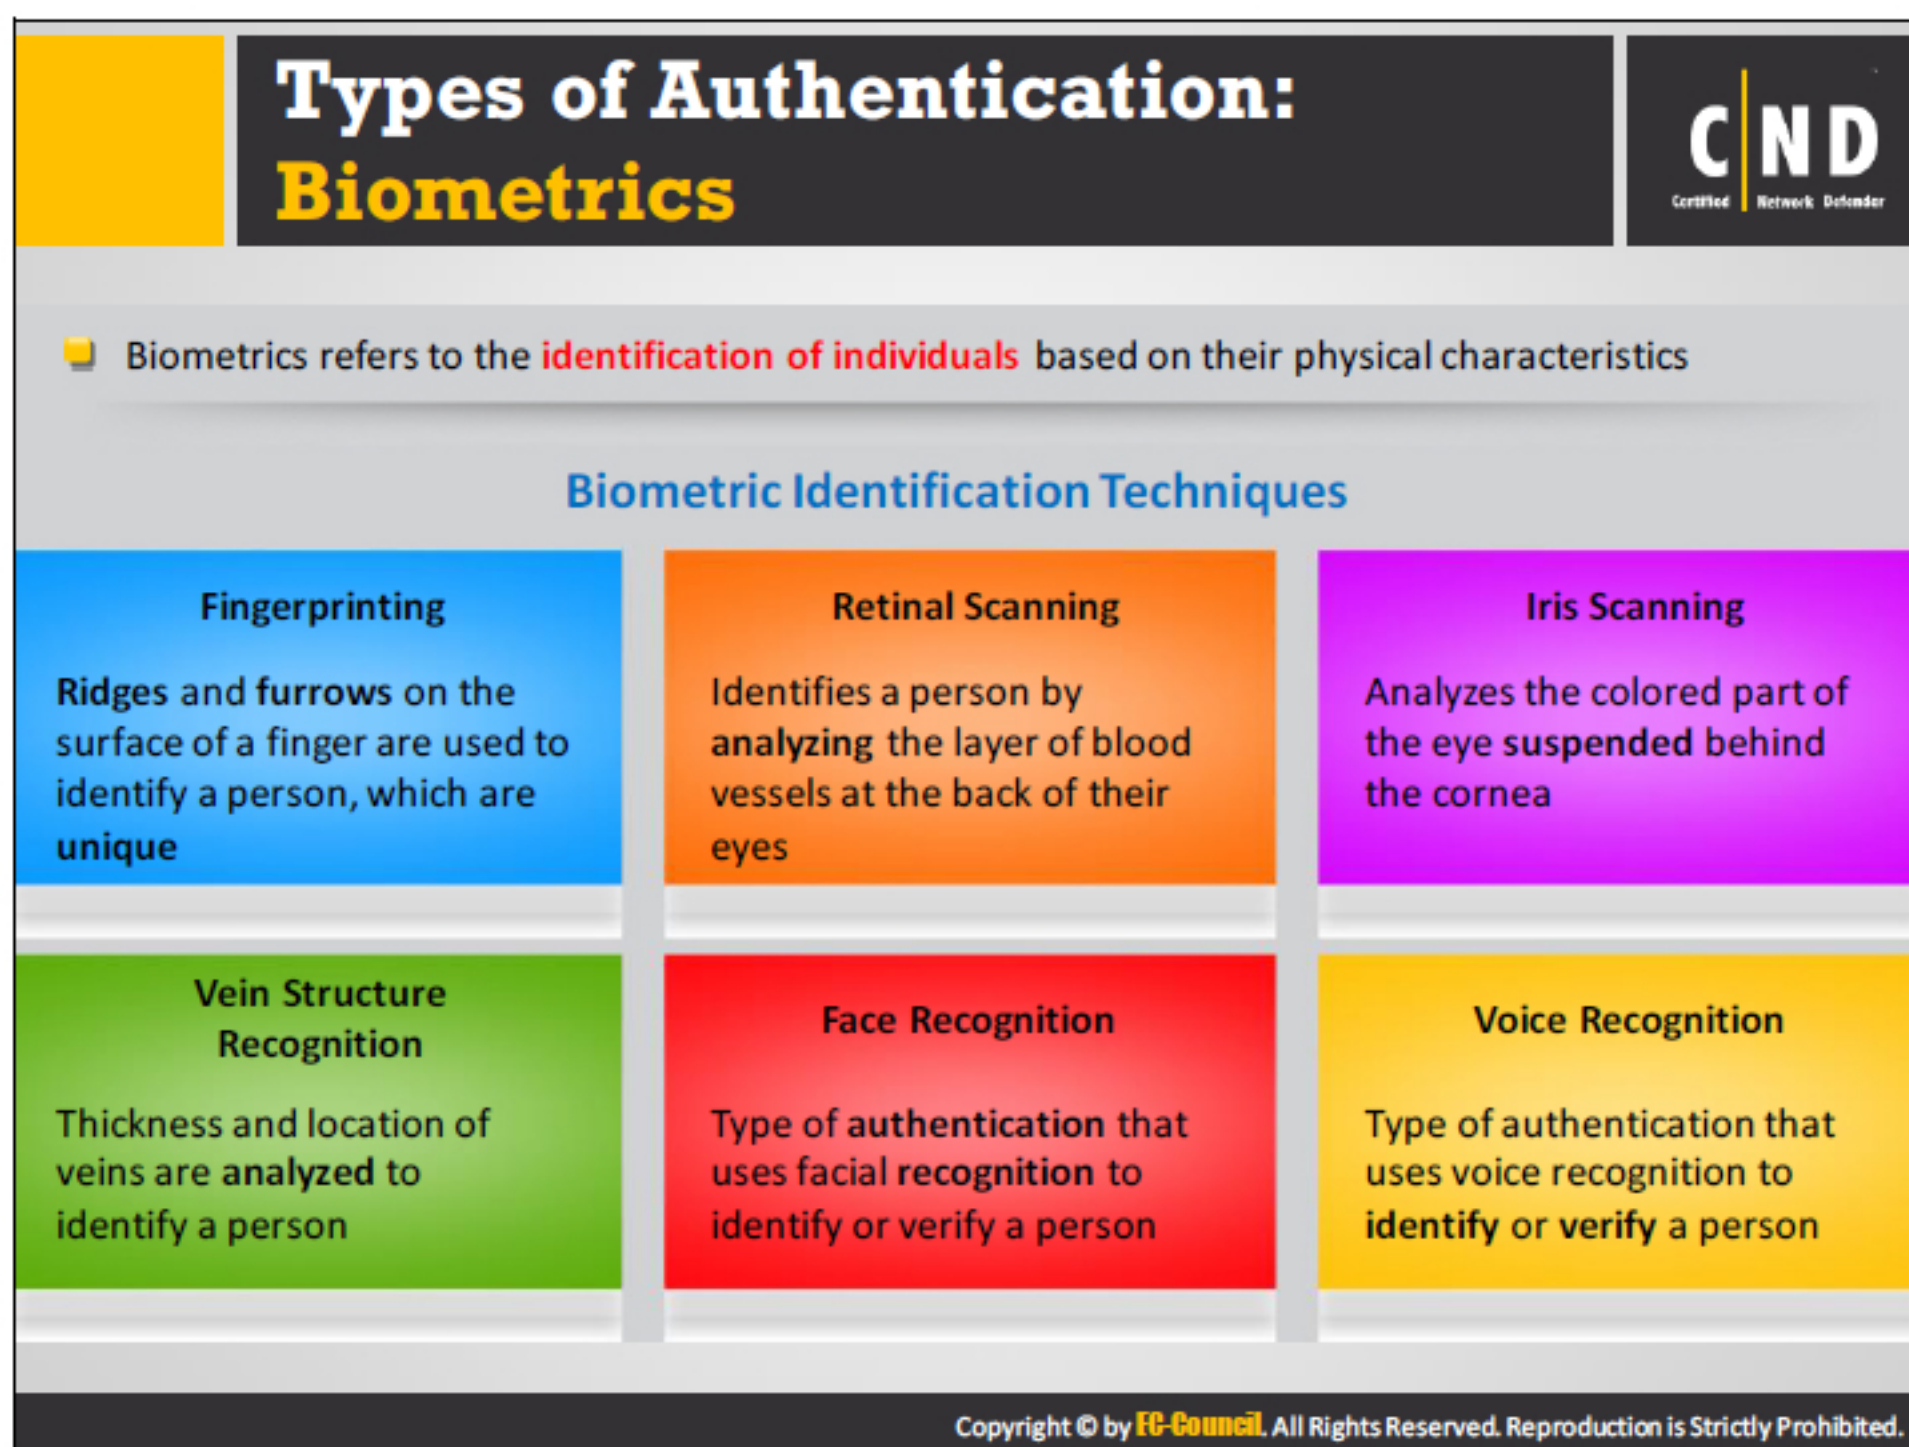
Types of Authentication: Biometrics

C|ND Certified Network Defender

Biometrics refers to the identification of individuals based on their physical characteristics

Biometric Identification Techniques

Fingerprinting

Ridges and furrows on the surface of a finger are used to identify a person, which are unique

Retinal Scanning

Identifies a person by analyzing the layer of blood vessels at the back of their eyes

Iris Scanning

Analyzes the colored part of the eye suspended behind the cornea

Vein Structure Recognition

Thickness and location of veins are analyzed to identify a person

Face Recognition

Type of authentication that uses facial recognition to identify or verify a person

Voice Recognition

Type of authentication that uses voice recognition to identify or verify a person

Copyright © by EC-Council. All Rights Reserved. Reproduction is Strictly Prohibited.